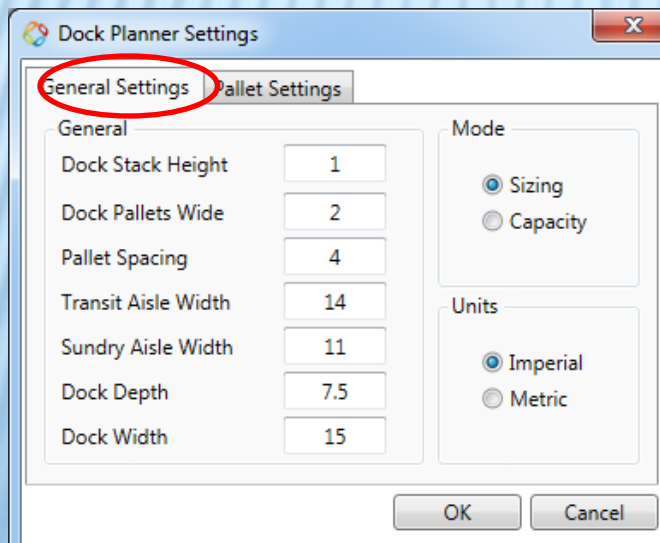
Dock Planner Settings

General Settings | Pallet Settings

General

Dock Stack Height 1

Dock Pallets Wide 2

Pallet Spacing 4

Transit Aisle Width 14

Sundry Aisle Width 11

Dock Depth 7.5

Dock Width 15

Mode

Sizing

Capacity

Units

Imperial

Metric

OK

Cancel